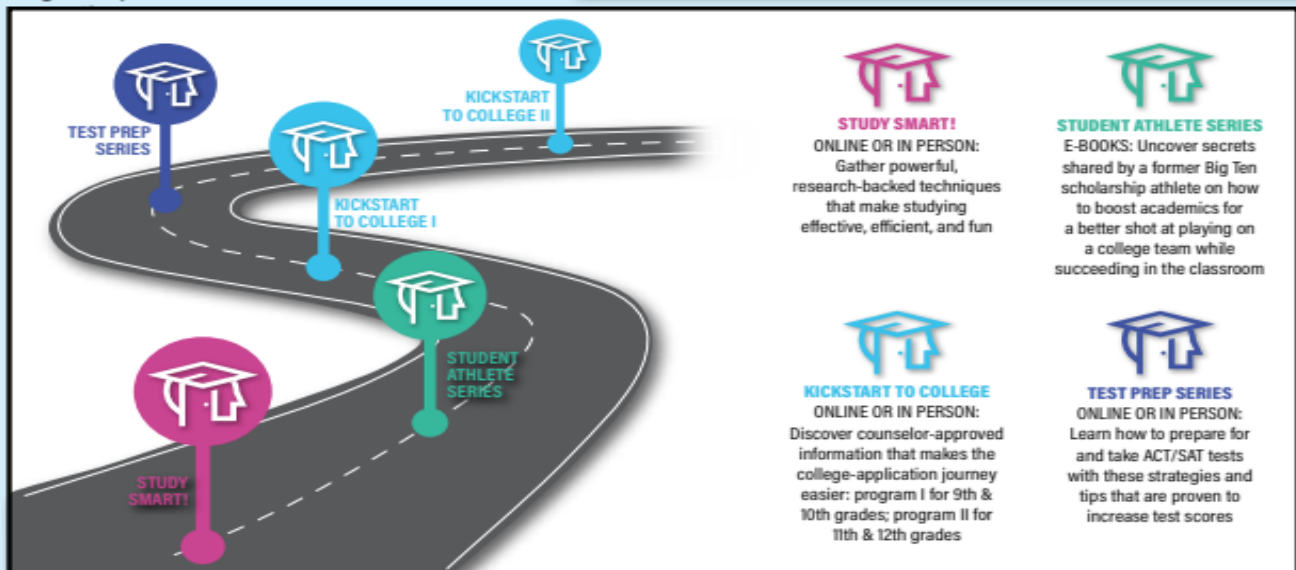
TEST PREP SERIES

KICKSTART TO COLLEGE II

KICKSTART TO COLLEGE I

STUDENT ATHLETE SERIES

STUDY SMART!

STUDY SMART!
ONLINE OR IN PERSON: Gather powerful, research-backed techniques that make studying effective, efficient, and fun

STUDENT ATHLETE SERIES
E-BOOKS: Uncover secrets shared by a former Big Ten scholarship athlete on how to boost academics for a better shot at playing on a college team while succeeding in the classroom

KICKSTART TO COLLEGE
ONLINE OR IN PERSON: Discover counselor-approved information that makes the college-application journey easier: program I for 9th & 10th grades; program II for 11th & 12th grades

TEST PREP SERIES
ONLINE OR IN PERSON: Learn how to prepare for and take ACT/SAT tests with these strategies and tips that are proven to increase test scores